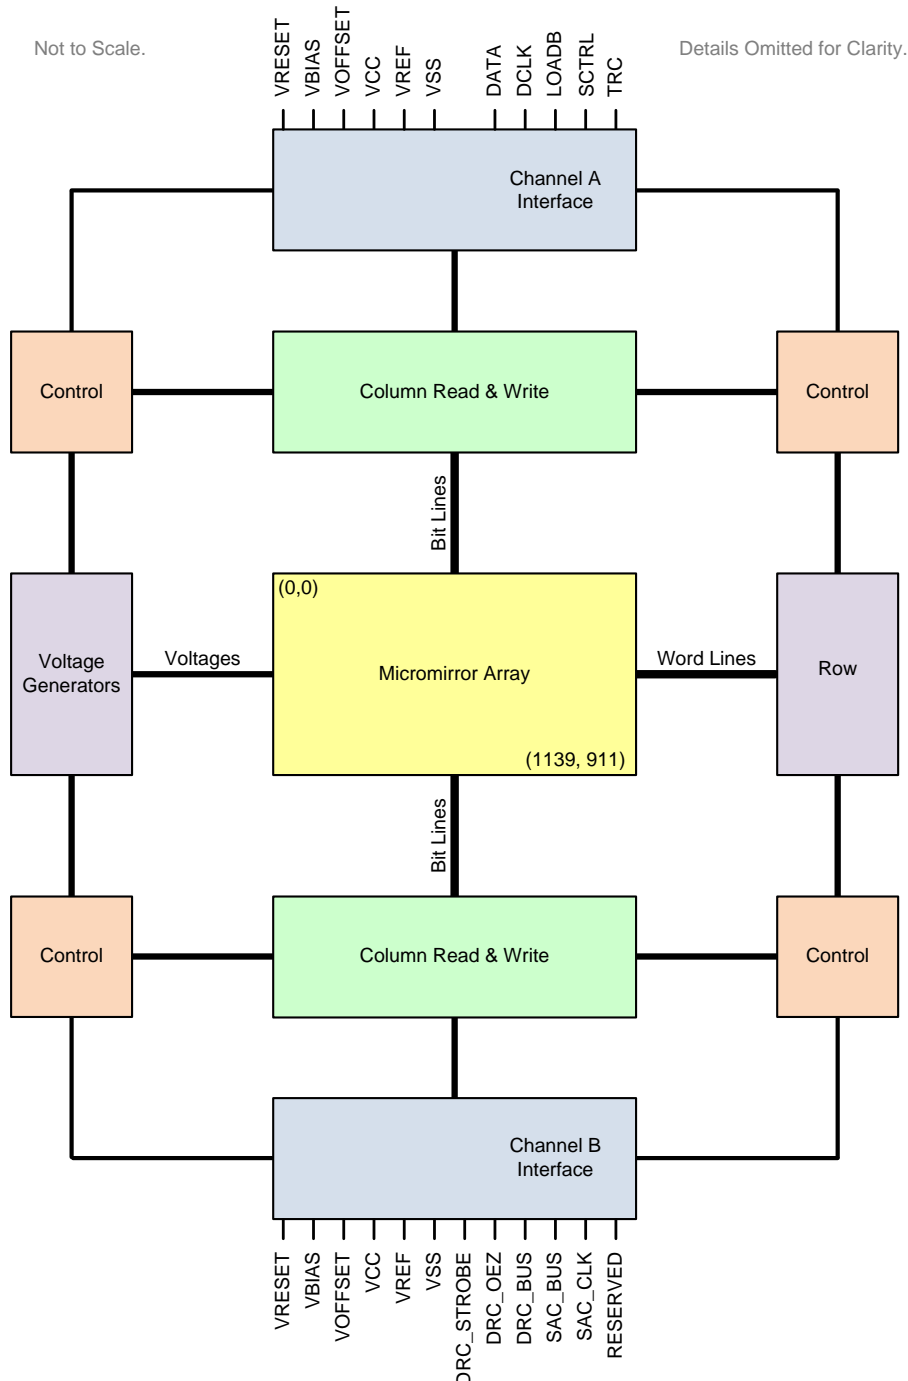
Not to Scale.

Details Omitted for Clarity.

VRESET
VBIAS
VOFFSET
VCC
VREF
VSS
DATA
DCLK
LOADB
SCTRL
TRC

Channel A Interface

Control

Column Read & Write

Control

Bit Lines

Voltage Generators

Voltages

(0,0)

Micromirror Array

(1139, 911)

Word Lines

Row

Bit Lines

Control

Column Read & Write

Control

Channel B Interface

VRESET
VBIAS
VOFFSET
VCC
VREF
VSS
DRC_STROBE
DRC_OEZ
DRC_BUS
SAC_BUS
SAC_CLK
RESERVED